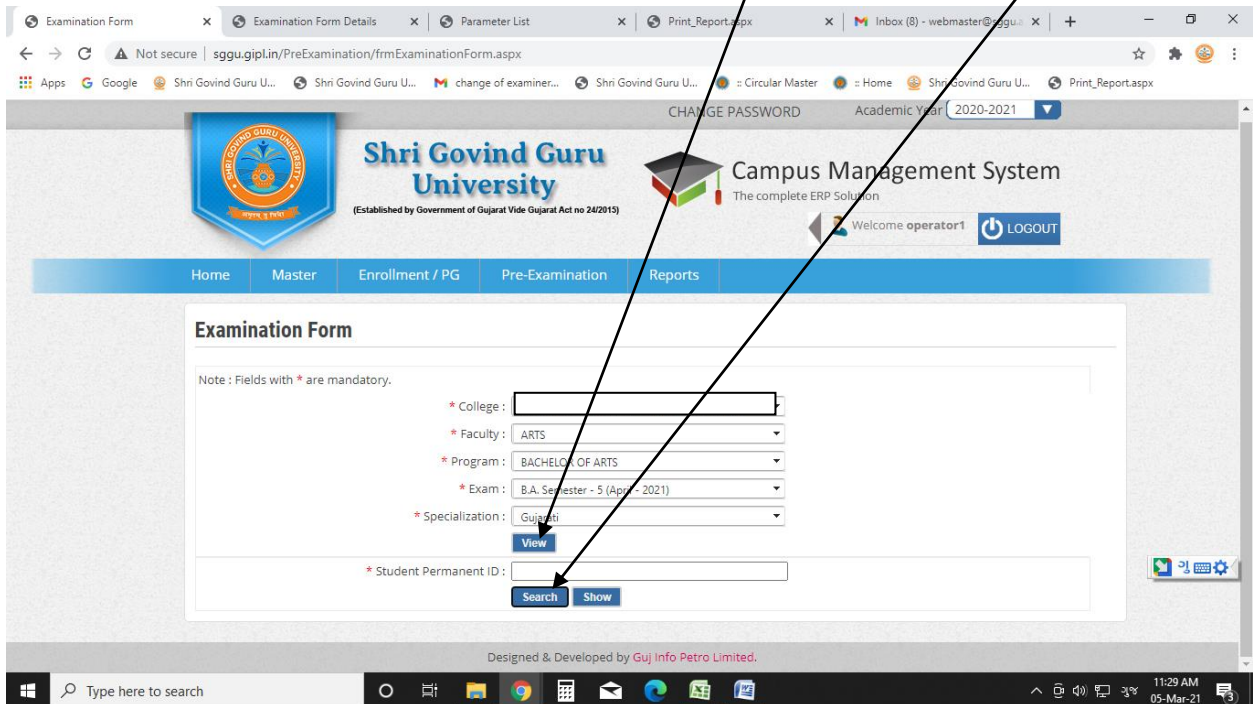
Examination Form × Examination Form Details × Parameter List × Print_Report.aspx × Inbox (8) - webmaster@sggu.a × +

Not secure | sggu.gipl.in/PreExamination/frmExaminationForm.aspx

Apps Google Shri Govind Guru U... Shri Govind Guru U... change of examiner... Shri Govind Guru U... :: Circular Master :: Home Shri Govind Guru U... Print_Report.aspx

CHANGE PASSWORD Academic Year 2020-2021

SHRI GOVIND GURU UNIVERSITY

Shri Govind Guru University
(Established by Government of Gujarat Vide Gujarat Act no 24/2015)

Campus Management System
The complete ERP Solution

Welcome operator1 LOGOUT

Home Master Enrollment / PG Pre-Examination Reports

Examination Form

Note : Fields with * are mandatory.

* College :

* Faculty : ARTS

* Program : BACHELOR OF ARTS

* Exam : B.A. Semester - 5 (April - 2021)

* Specialization : Gujarati

View

* Student Permanent ID :

Search Show

Designed & Developed by Guj Info Petro Limited.

Type here to search

11:29 AM 05-Mar-21